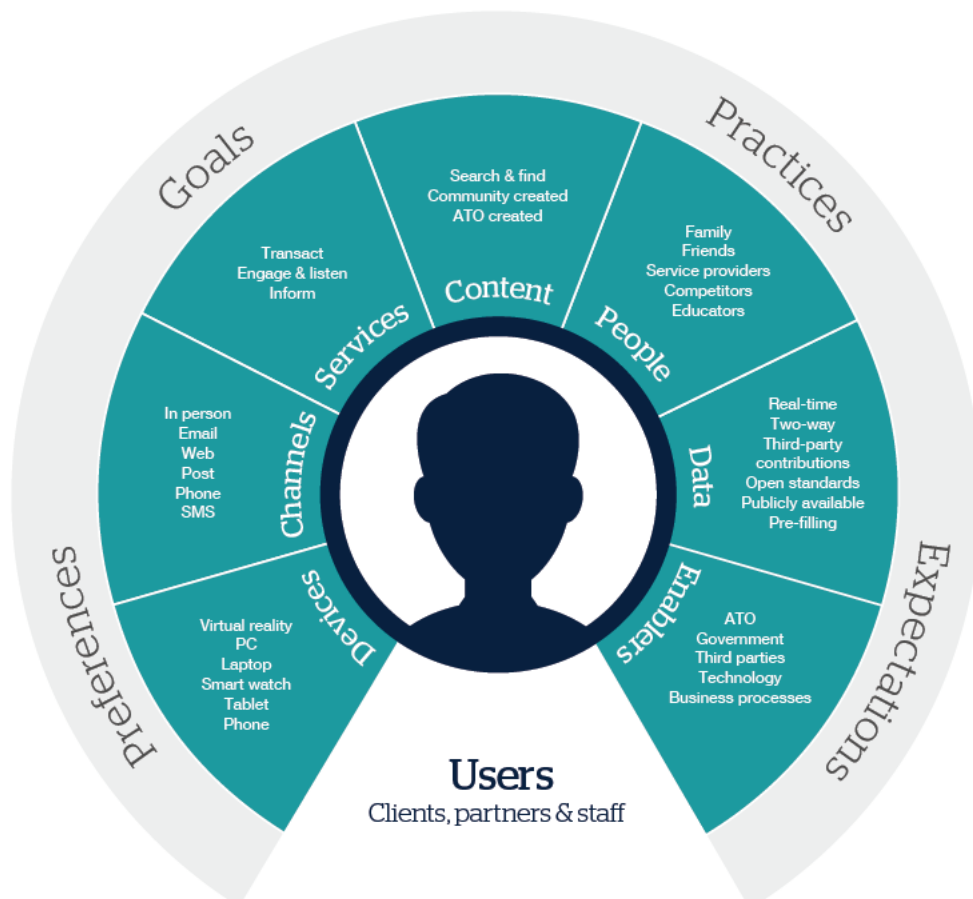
Goals

Practices

Services
Transact
Engage & listen
Inform

Content
Search & find
Community created
ATO created

People
Family
Friends
Service providers
Competitors
Educators

Channels
In person
Email
Web
Post
Phone
SMS

Data
Real-time
Two-way
Third-party contributions
Open standards
Publicly available
Pre-filling

Devices
Virtual reality
PC
Laptop
Smart watch
Tablet
Phone

Enablers
ATO
Government
Third parties
Technology
Business processes

Preferences

Expectations

Users
Clients, partners & staff